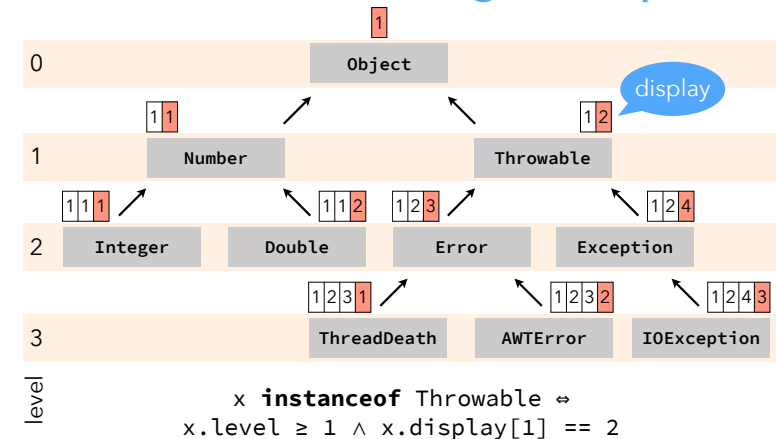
1

0 Object

1 1

display

1 2

1 Number

Throwable

1 1 1

1 1 2

1 2 3

1 2 4

2 Integer

Double

Error

Exception

1 2 3 1

1 2 3 2

1 2 4 3

3 ThreadDeath

AWTError

IOException

level

x **instanceof** Throwable ⇔
x.level ≥ 1 ∧ x.display[1] == 2